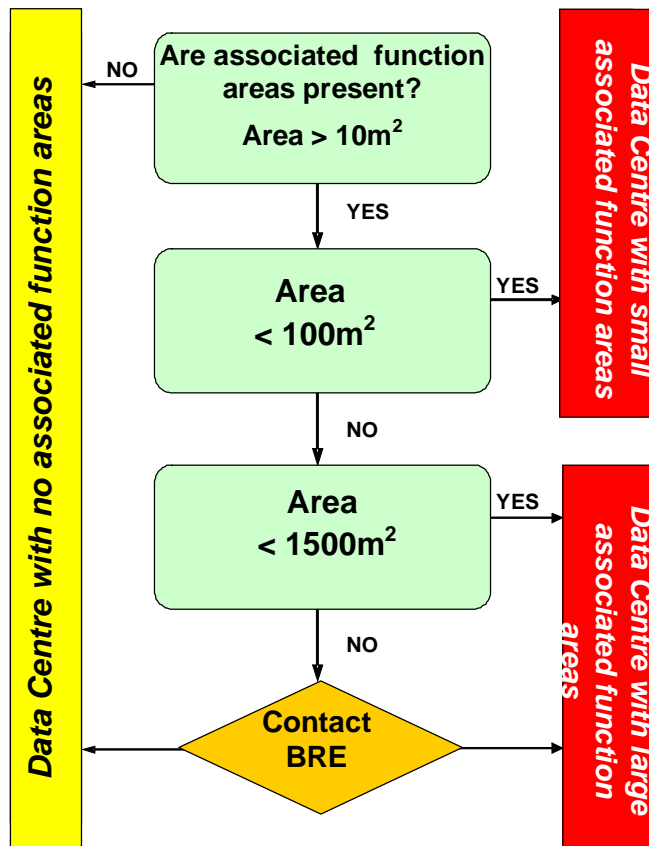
Data Centre with no associated function areas

NO

Are associated function areas present?

Area > $10m^2$

YES

Area < $100m^2$

YES

Data Centre with small associated function areas

NO

Area < $1500m^2$

YES

Data Centre with large associated function areas

NO

Contact BRE